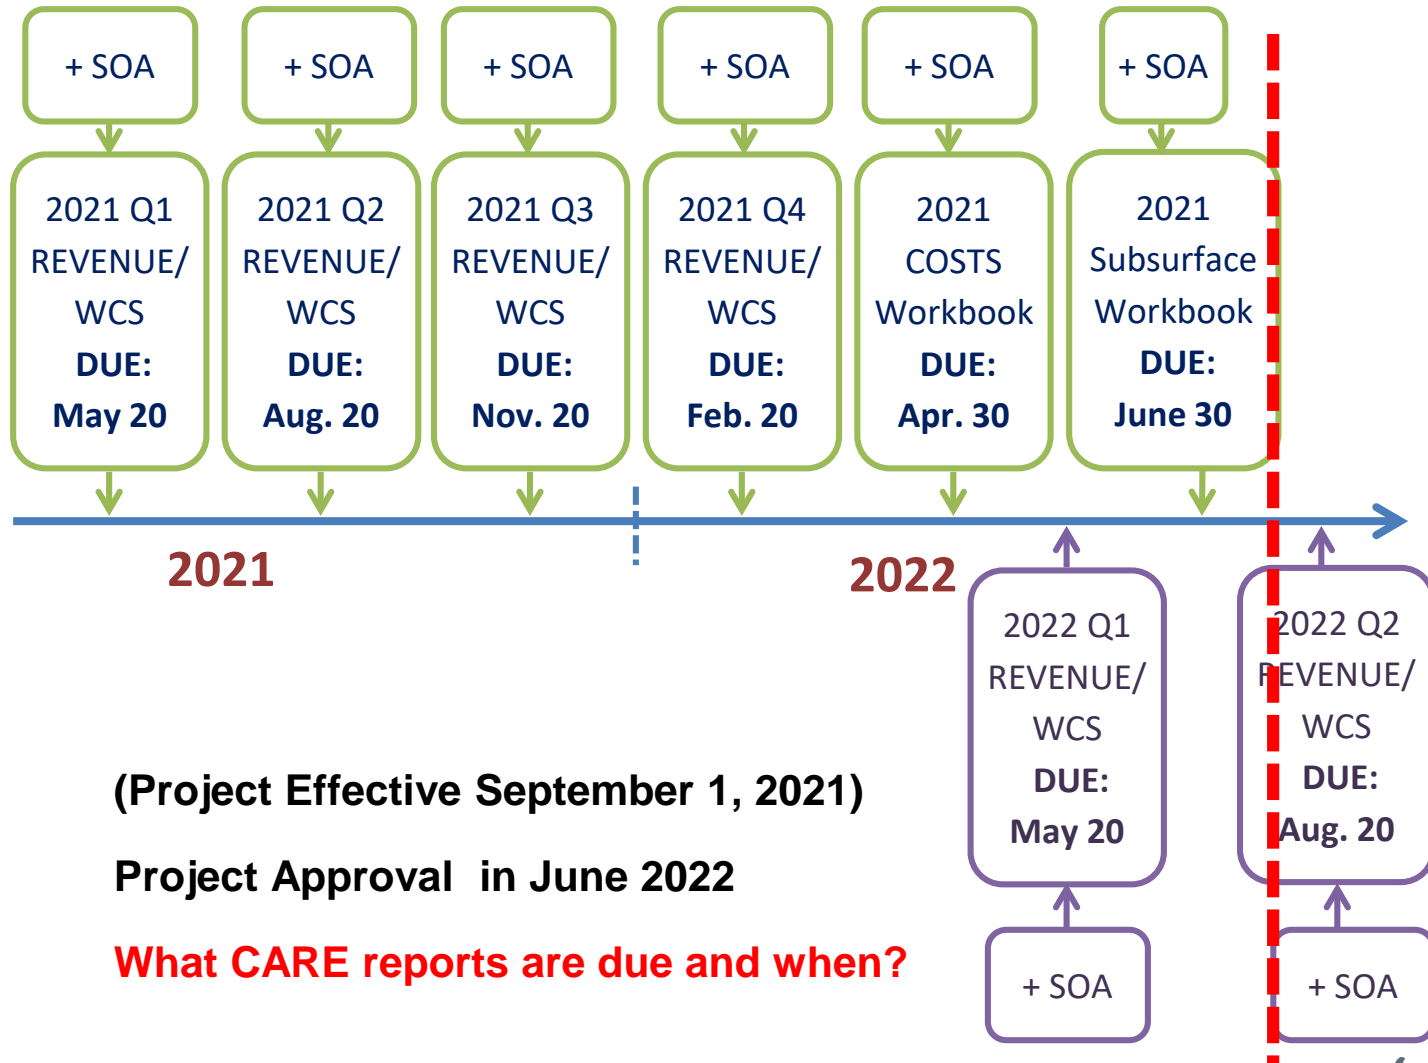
+ SOA

+ SOA

+ SOA

+ SOA

+ SOA

+ SOA

2021 Q1 REVENUE/ WCS DUE: May 20

2021 Q2 REVENUE/ WCS DUE: Aug. 20

2021 Q3 REVENUE/ WCS DUE: Nov. 20

2021 Q4 REVENUE/ WCS DUE: Feb. 20

2021 COSTS Workbook DUE: Apr. 30

2021 Subsurface Workbook DUE: June 30

2021

2022

2022 Q1 REVENUE/ WCS DUE: May 20

2022 Q2 REVENUE/ WCS DUE: Aug. 20

(Project Effective September 1, 2021)

Project Approval in June 2022

What CARE reports are due and when?

+ SOA

+ SOA